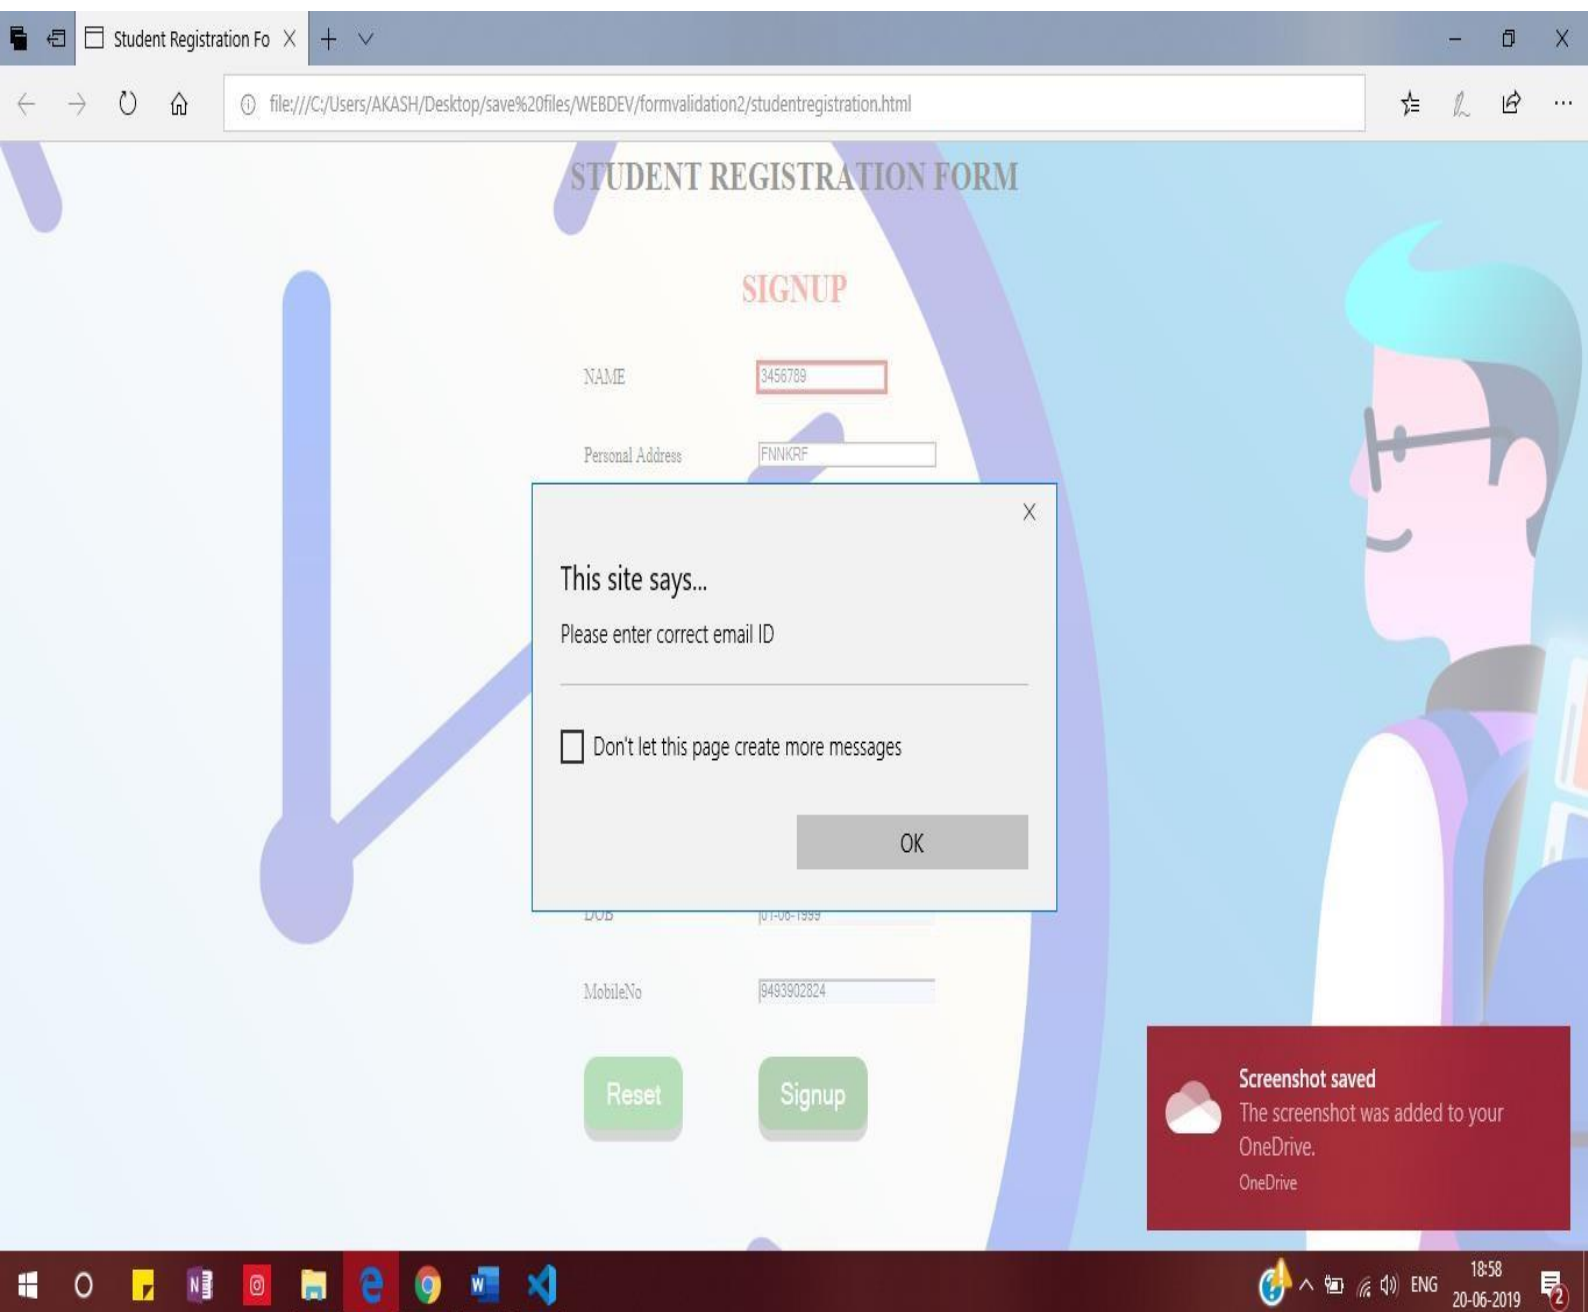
Student Registration Fo X

file:///C:/Users/AKASH/Desktop/save%20files/WEBDEV/formvalidation2/studentregistration.html

STUDENT REGISTRATION FORM

SIGNUP

NAME 3456789

Personal Address FNNKRF

X

This site says...

Please enter correct email ID

Don't let this page create more messages

OK

DOB 01-08-1999

MobileNo 9493902824

Reset

Signup

Screenshot saved

The screenshot was added to your OneDrive.

OneDrive

ENG 18:58 20-06-2019

2